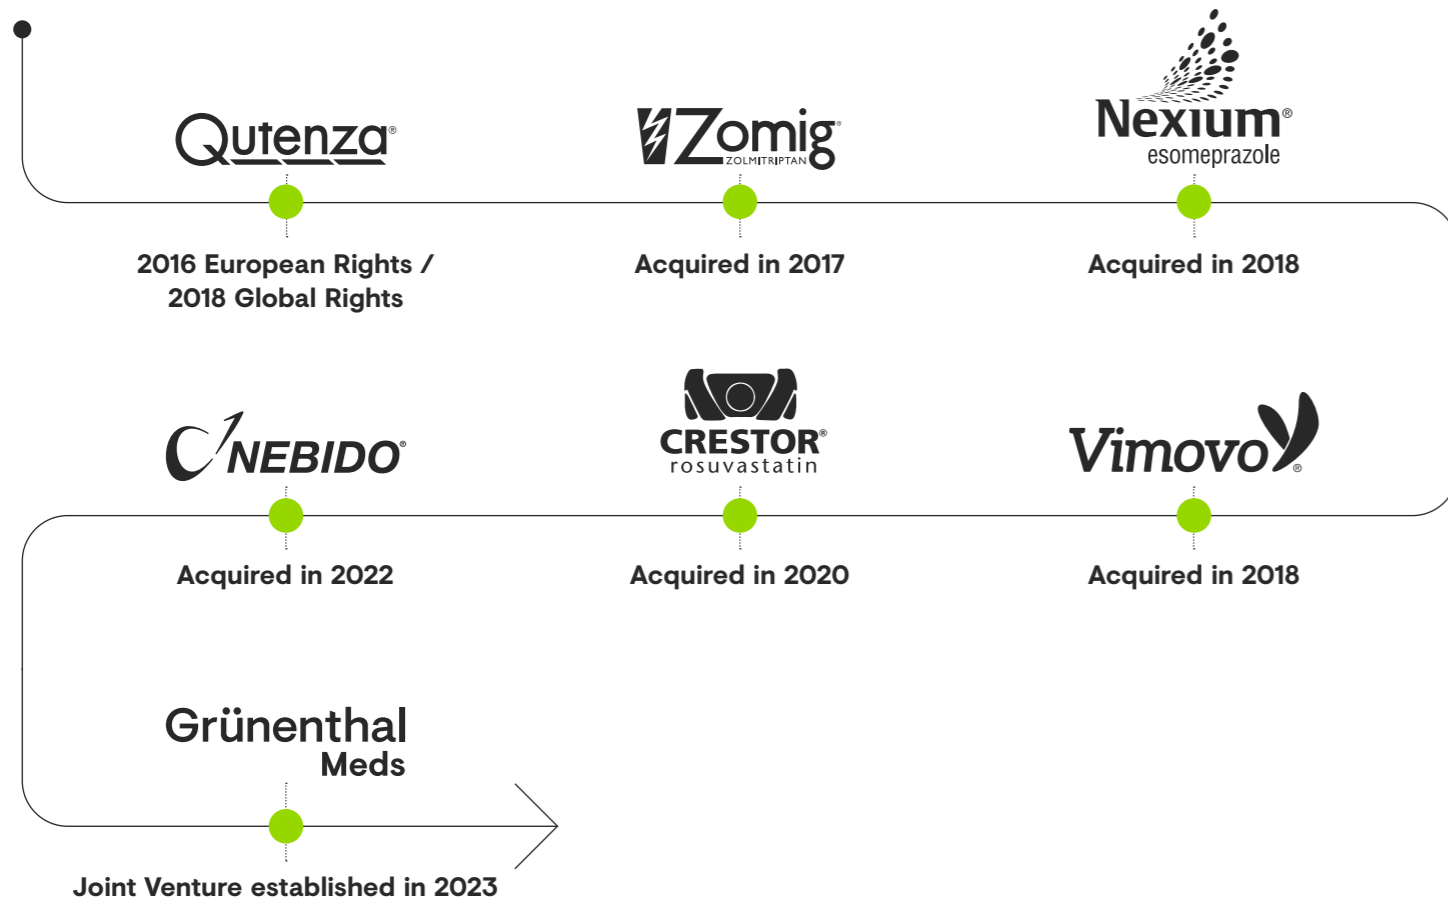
Qutenza®

2016 European Rights / 2018 Global Rights

Zomig ZOLMITRIPTAN

Acquired in 2017

Nexium® esomeprazole

Acquired in 2018

NEBIDO®

Acquired in 2022

CRESTOR® rosuvastatin

Acquired in 2020

Vimovo®

Acquired in 2018

Grünenthal Meds

Joint Venture established in 2023